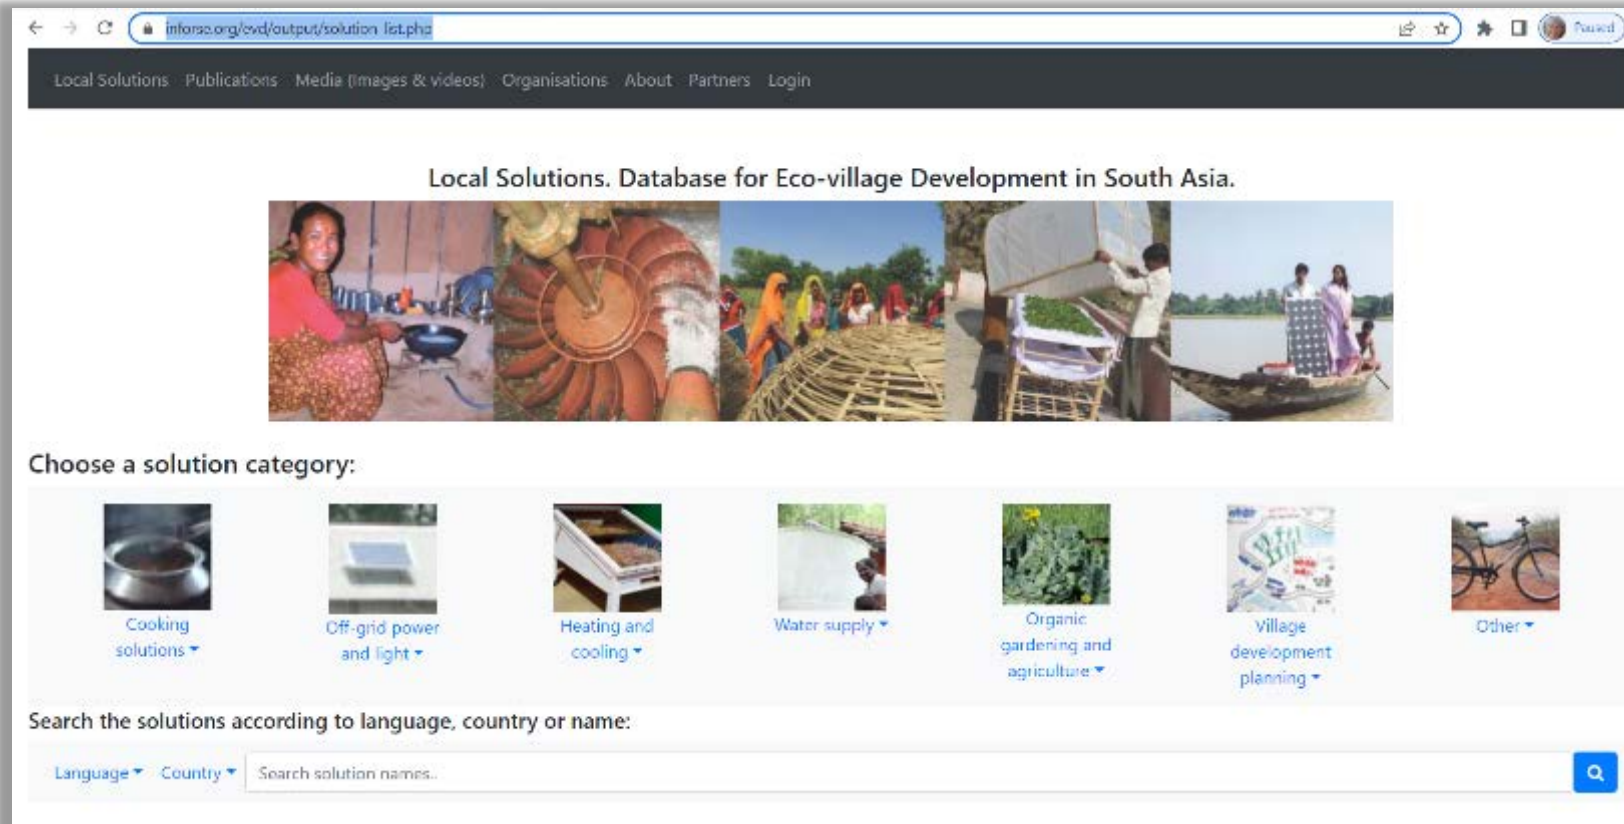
inforse.org/evd/output/solution_list.php

Paused

Local Solutions Publications Media (images & videos) Organisations About Partners Login

Local Solutions. Database for Eco-village Development in South Asia.

Choose a solution category:

Cooking solutions

Off-grid power and light

Heating and cooling

Water supply

Organic gardening and agriculture

Village development planning

Other

Search the solutions according to language, country or name:

Language Country Search solution names..